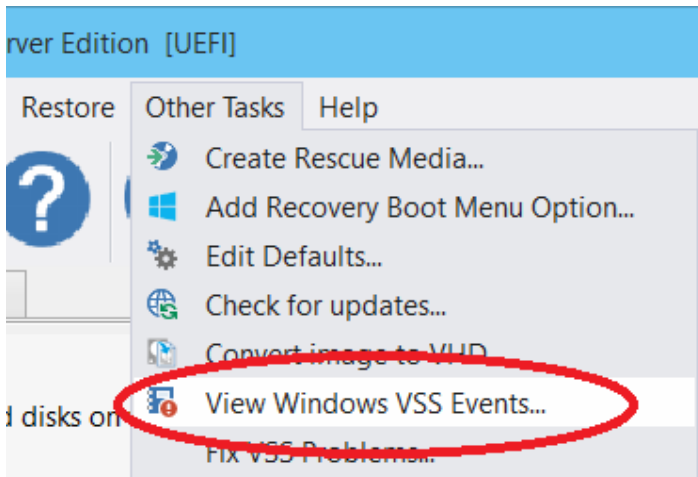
rver Edition [UEFI]

Restore Other Tasks Help

Create Rescue Media...
Add Recovery Boot Menu Option...
Edit Defaults...
Check for updates...
Convert image to VHD
View Windows VSS Events...
Fix VSS Problems...

d disks on